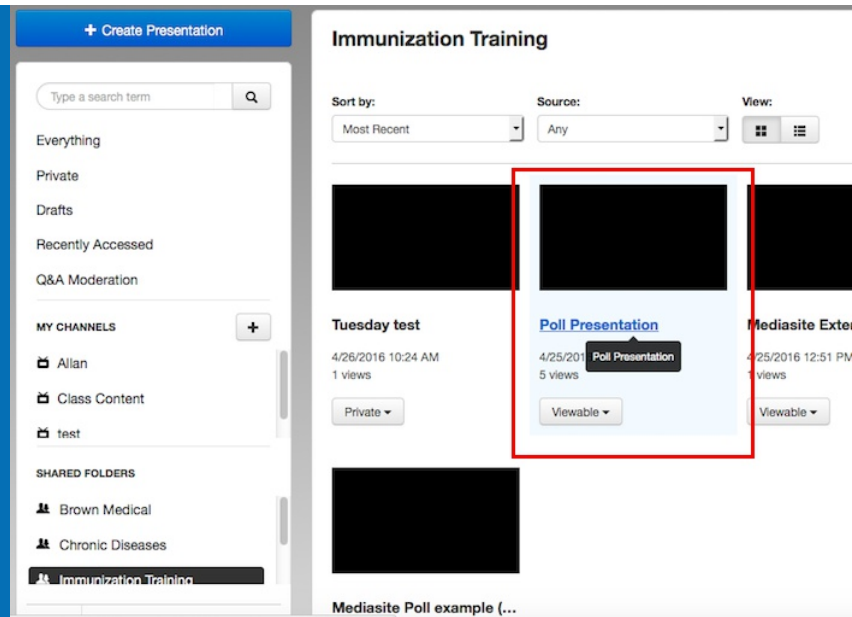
+ Create Presentation

Type a search term

Everything

Private

Drafts

Recently Accessed

Q&A Moderation

MY CHANNELS

+

Allan

Class Content

test

SHARED FOLDERS

Brown Medical

Chronic Diseases

Immunization Training

Immunization Training

Sort by:

Most Recent

Source:

Any

View:

Tuesday test

4/26/2016 10:24 AM

1 views

Private

Poll Presentation

4/25/201

Poll Presentation

5 views

Viewable

Mediasite Exter

4/25/2016 12:51 PM

1 views

Viewable

Mediasite Poll example (...